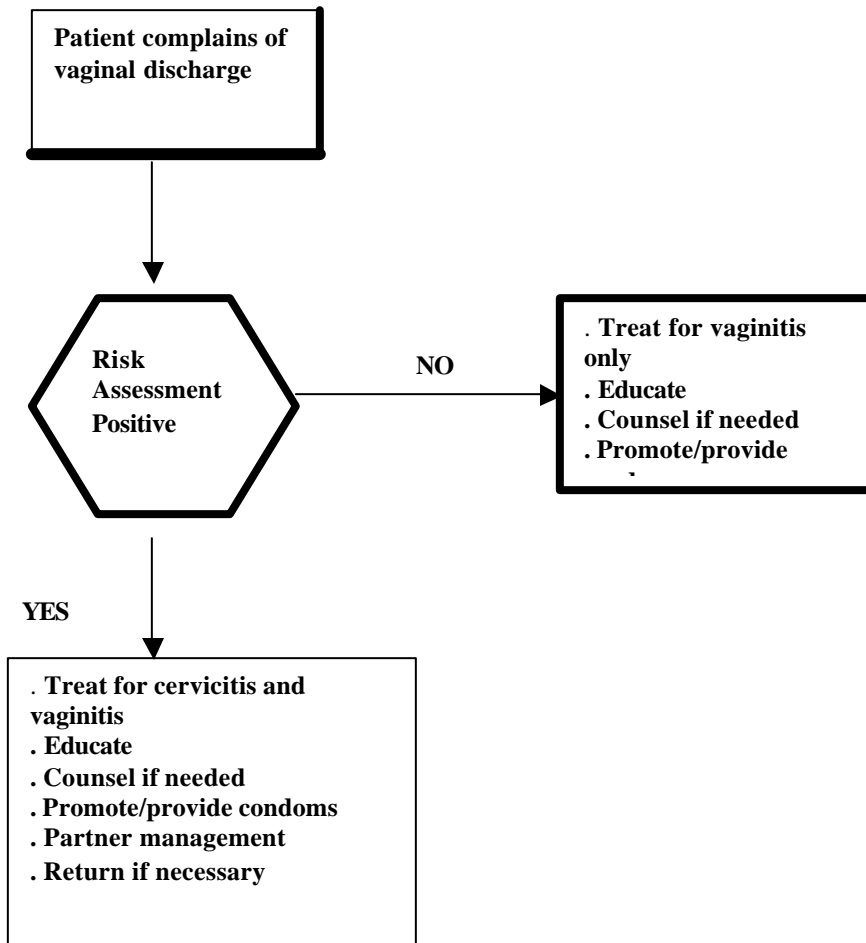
Patient complains of vaginal discharge

Risk Assessment Positive

NO

. Treat for vaginitis only
. Educate
. Counsel if needed
. Promote/provide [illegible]

YES

. Treat for cervicitis and vaginitis
. Educate
. Counsel if needed
. Promote/provide condoms
. Partner management
. Return if necessary